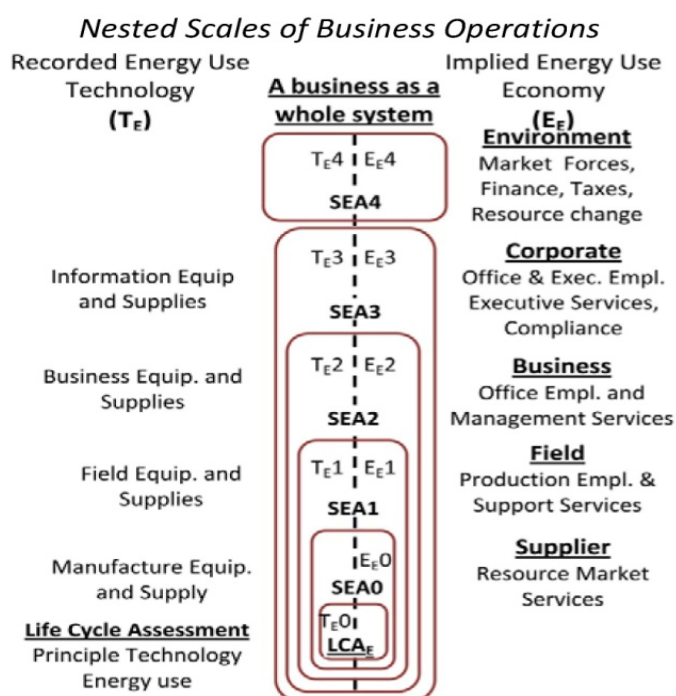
Nested Scales of Business Operations

Recorded Energy Use Technology ($T_E$)

A business as a whole system

Implied Energy Use Economy ($E_E$)

$T_E4$ $E_E4$
SEA4

Environment
Market Forces, Finance, Taxes, Resource change

Information Equip and Supplies

$T_E3$ $E_E3$
SEA3

Corporate
Office & Exec. Empl. Executive Services, Compliance

Business Equip. and Supplies

$T_E2$ $E_E2$
SEA2

Business
Office Empl. and Management Services

Field Equip. and Supplies

$T_E1$ $E_E1$
SEA1

Field
Production Empl. & Support Services

Manufacture Equip. and Supply

$E_E0$
SEA0

Supplier
Resource Market Services

Life Cycle Assessment
Principle Technology Energy use

$T_E0$
$LCA_E$